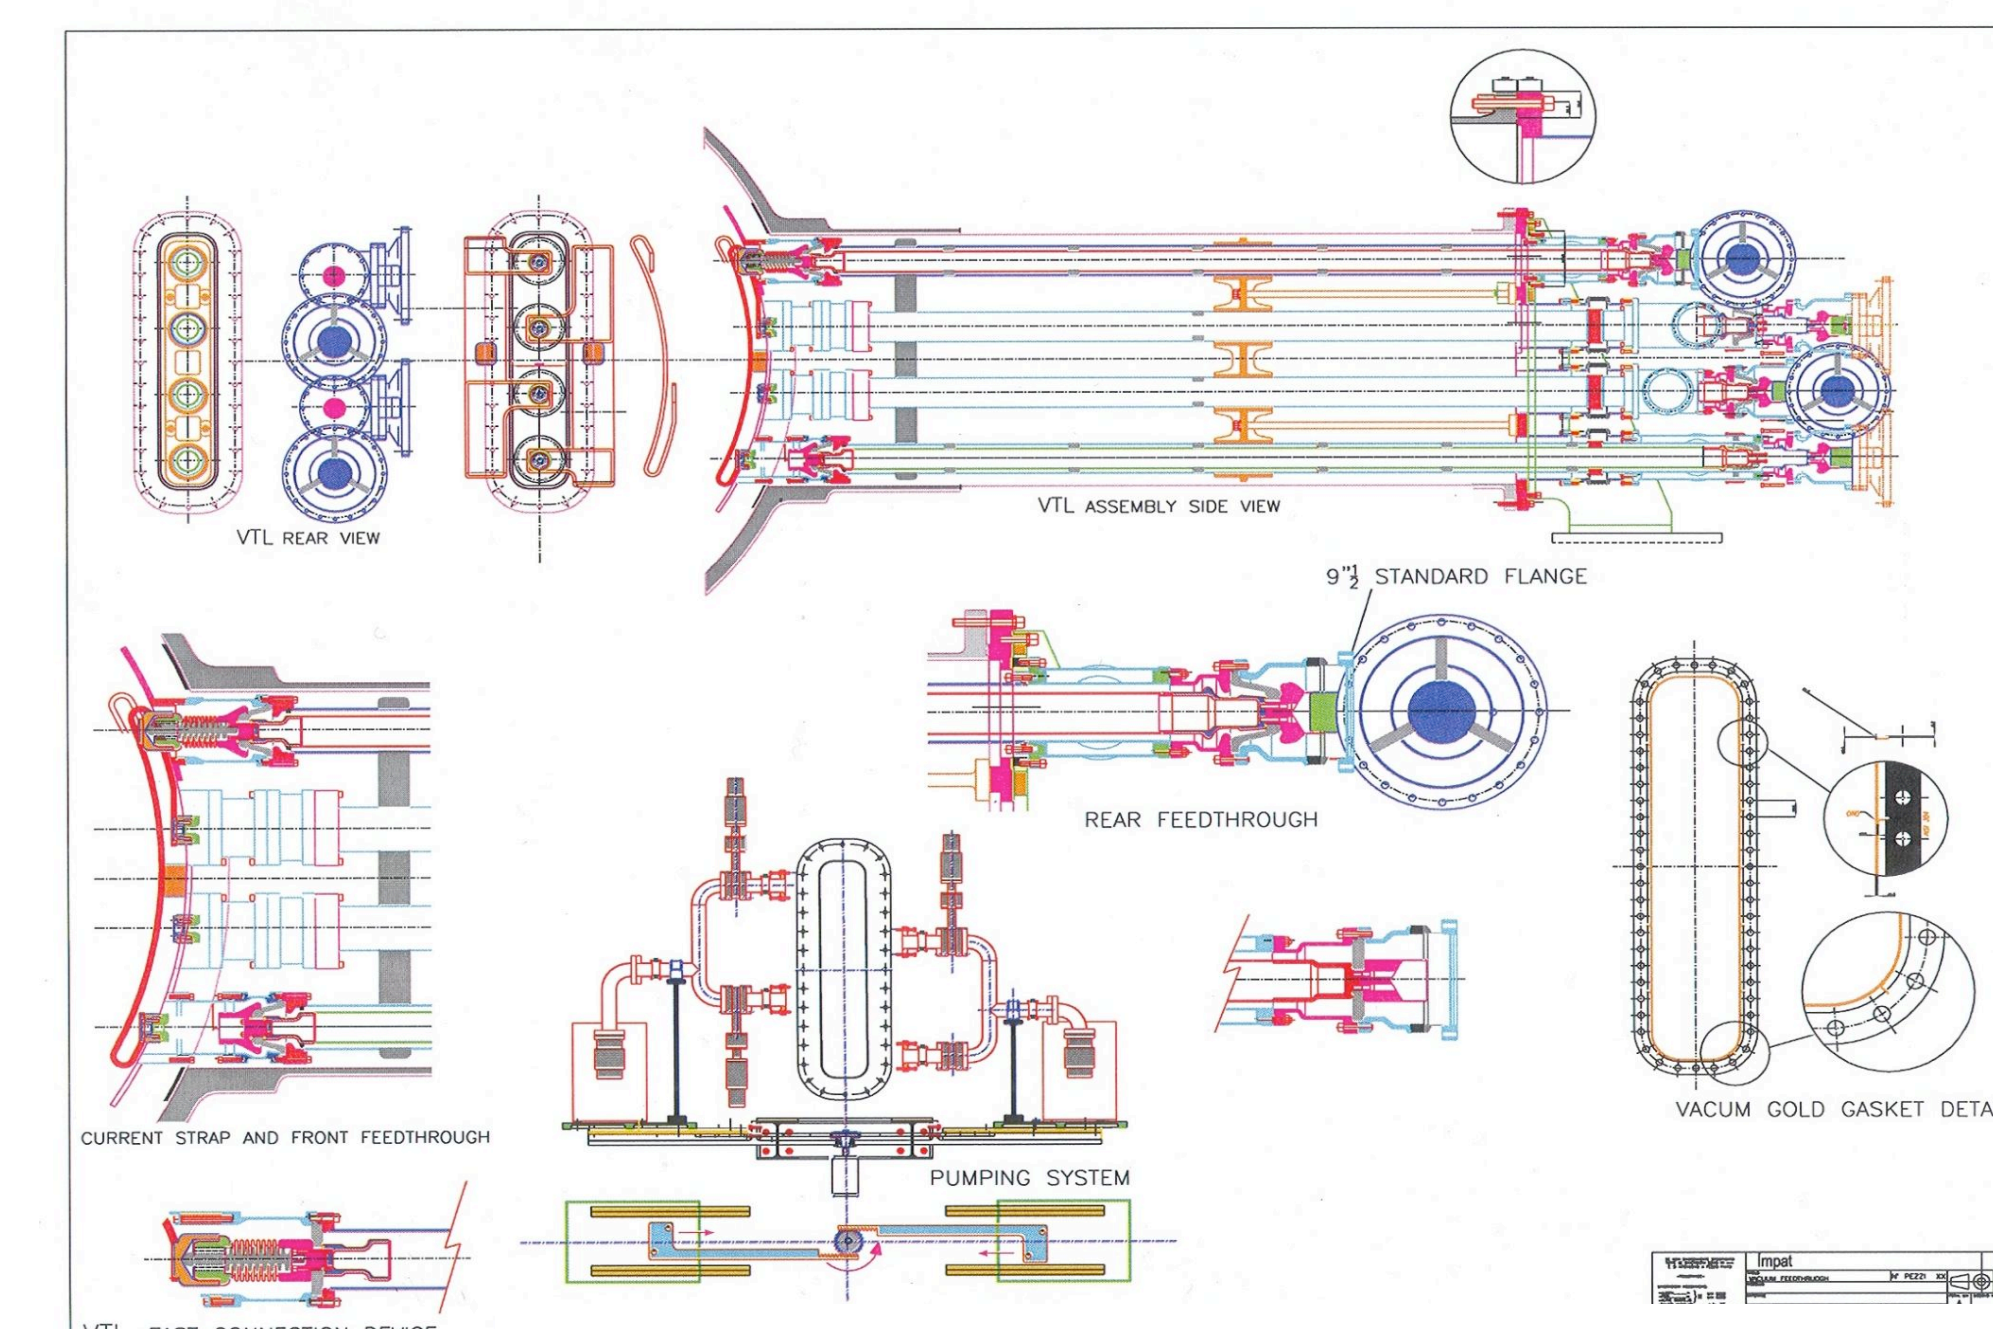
VTL REAR VIEW

VTL ASSEMBLY SIDE VIEW

9"$\frac{1}{2}$ STANDARD FLANGE

REAR FEEDTHROUGH

CURRENT STRAP AND FRONT FEEDTHROUGH

PUMPING SYSTEM

VACUM GOLD GASKET DETA

VTL FAST CONNECTION DEVICE

Impat
VACUUM FEEDTHROUGH
N° PE221